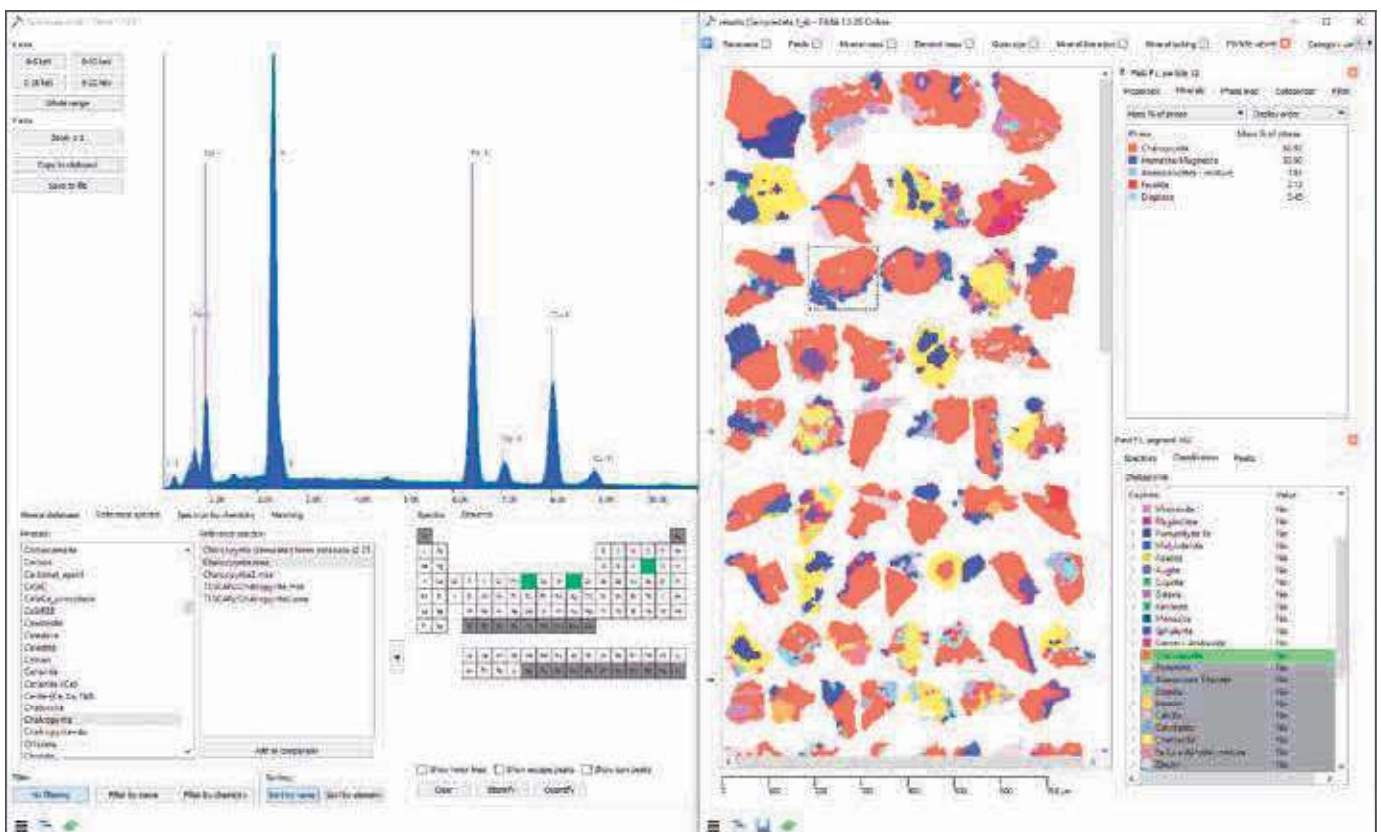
Zoom
0-5 keV
0-10 keV
0-20 keV
0-22 keV
Whole range
Tools
Zoom x 2
Copy to clipboard
Save to file

Mineral database
Reference spectra
Spectra by chemistry
Matching

Minerals
Carbonates
Cerium
Chalcopyrite

Reference spectra
Chalcopyrite
Chalcopyrite.msa

Add as comparison

Filter
No filtering
Filter by name
Filter by chemistry
Sorting
Sort by name
Sort by element

Spectra
Elements

Show minor lines
Show escape peaks
Show sum peaks
Clear
Identify
Quantify

results [Composites 1_ab] – FEMA 1.3.35 Online
Processes
Fields
Mineral maps
Element maps
Grain size
Mineral liberation
Mineral locking
Particle search
Category

Field 1, particle 12
Properties
Minerals
Phase links
Comparison
Filter
Mass % of phase
Display order
Phase
Mass % of phase
Chalcopyrite
Hematite/Magnetite
Fayalite
Diopside

Field 1, segment 162
Spectrum
Classification
Peaks
Classification
Value
Muscovite
Magnetite
Hematite
Apatite
Augite
Cuprite
Galena
Sphalerite
Chalcopyrite
Pyrite
Calcite
Dolomite
Chalcocite
Quartz
Yes
No